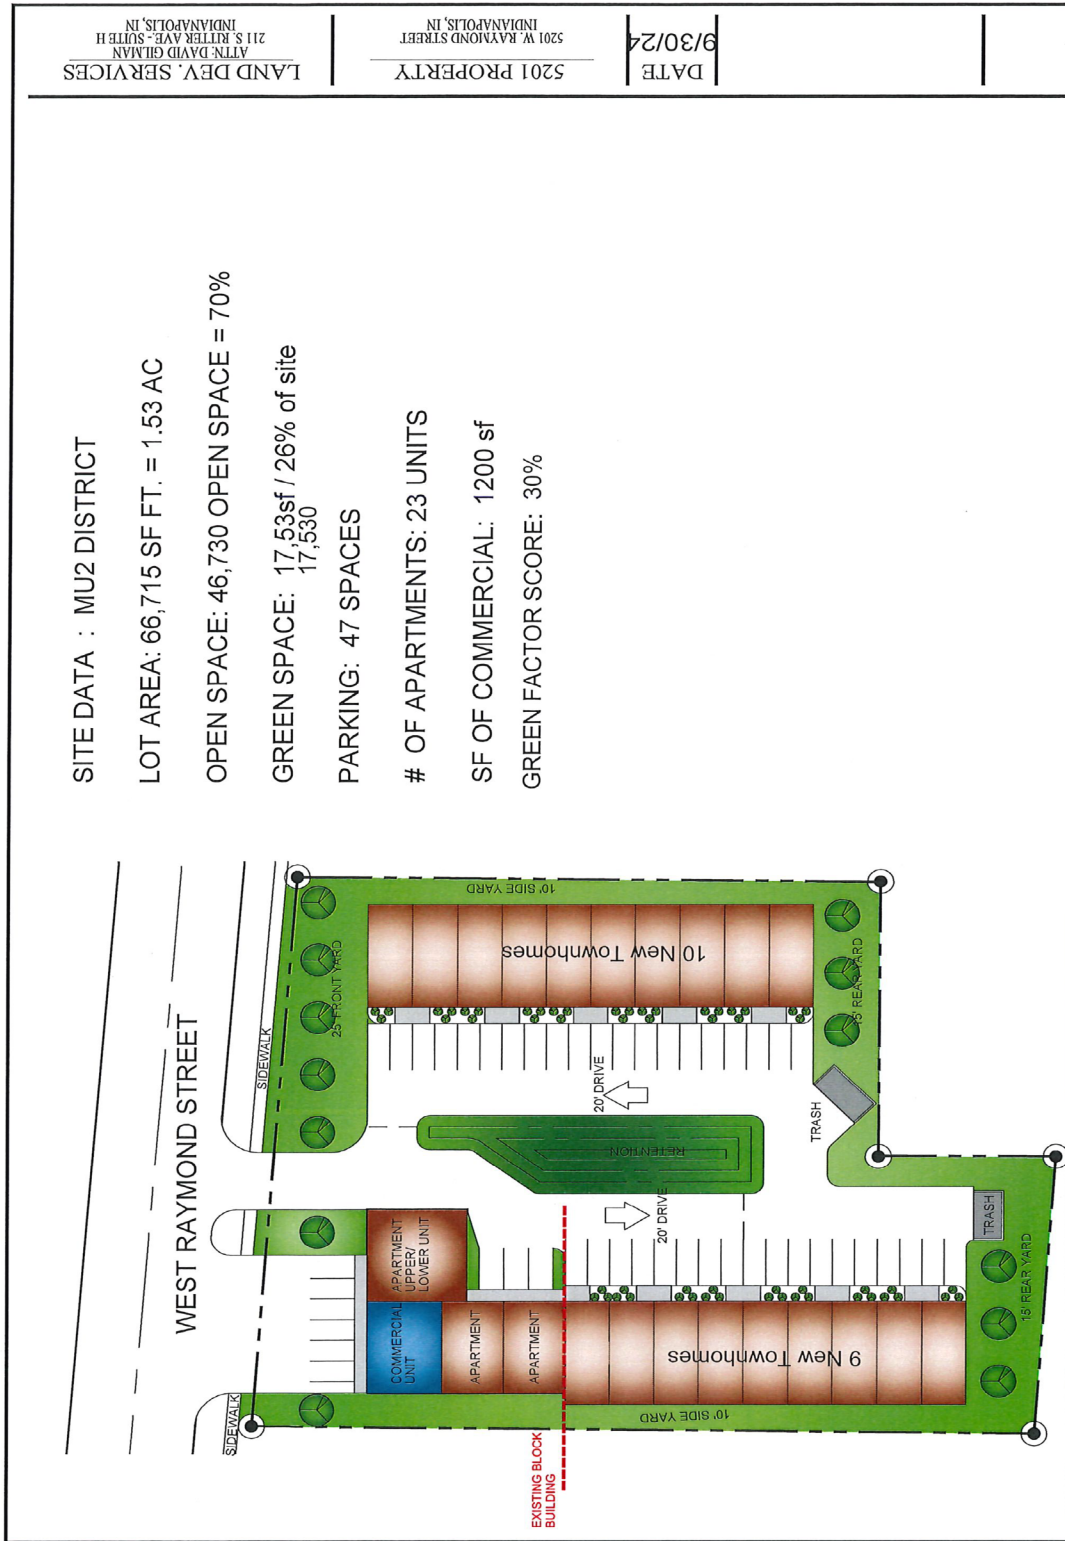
LAND DEV. SERVICES
ATTN: DAVID GILMAN
211 S. RITTER AVE - SUITE H
INDIANAPOLIS, IN

5201 PROPERTY
5201 W. RAYMOND STREET
INDIANAPOLIS, IN

DATE
9/30/24

SITE DATA : MU2 DISTRICT

LOT AREA: 66,715 SF FT. = 1.53 AC

OPEN SPACE: 46,730 OPEN SPACE = 70%

GREEN SPACE: 17,53sf / 26% of site
17,530

PARKING: 47 SPACES

# OF APARTMENTS: 23 UNITS

SF OF COMMERCIAL: 1200 sf

GREEN FACTOR SCORE: 30%

WEST RAYMOND STREET

SIDEWALK

SIDEWALK

25' FRONT YARD

10' SIDE YARD

10 New Townhomes

15' REAR YARD

20' DRIVE

RETENTION

TRASH

20' DRIVE

APARTMENT UPPER/ LOWER UNIT

COMMERCIAL UNIT

APARTMENT

APARTMENT

9 New Townhomes

TRASH

15' REAR YARD

10' SIDE YARD

EXISTING BLOCK BUILDING